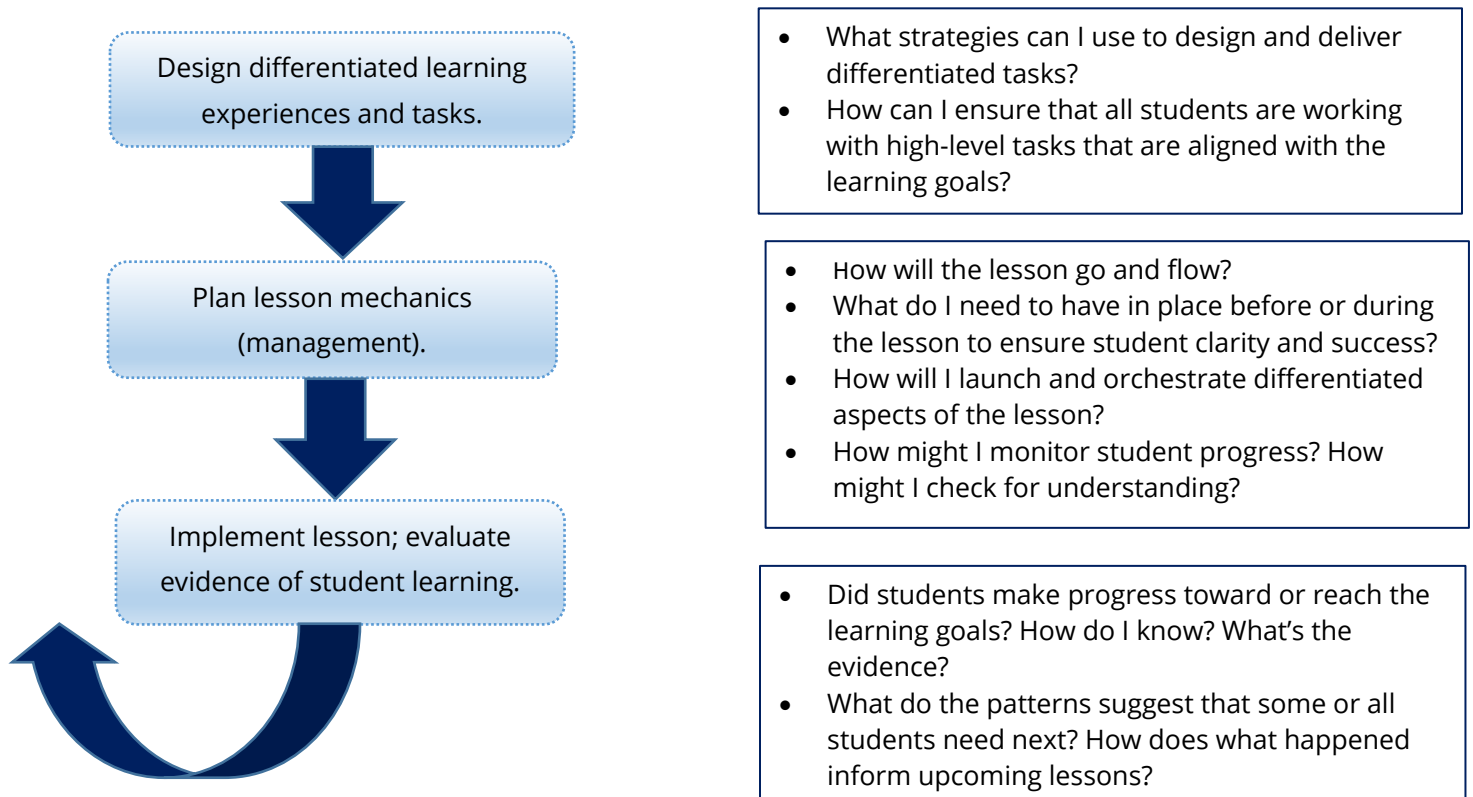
Design differentiated learning experiences and tasks.

- What strategies can I use to design and deliver differentiated tasks?
- How can I ensure that all students are working with high-level tasks that are aligned with the learning goals?

Plan lesson mechanics (management).

- How will the lesson go and flow?
- What do I need to have in place before or during the lesson to ensure student clarity and success?
- How will I launch and orchestrate differentiated aspects of the lesson?
- How might I monitor student progress? How might I check for understanding?

Implement lesson; evaluate evidence of student learning.

- Did students make progress toward or reach the learning goals? How do I know? What's the evidence?
- What do the patterns suggest that some or all students need next? How does what happened inform upcoming lessons?